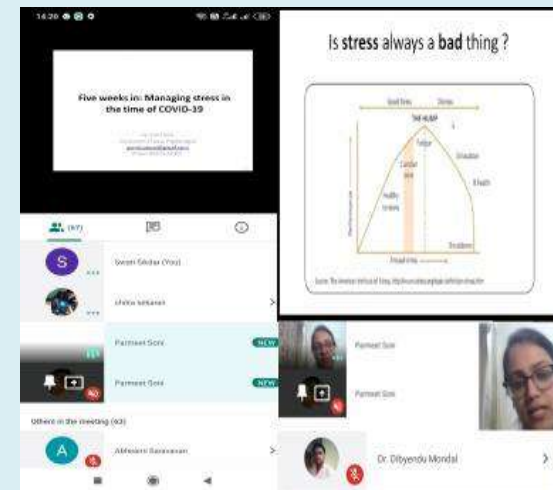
14:20

Five weeks in: Managing stress in the time of COVID-19

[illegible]

(67)

Swati Sikdar (You)

chitra sekaran

Parmeet Soni

NEW

Parmeet Soni

NEW

Others in the meeting (63)

Abhirami Saravanan

Is stress always a bad thing ?

Good Stress    Distress

THE HUMP

Fatigue

Exhaustion

Comfort zone

Healthy tension

Ill health

Breakdown

Performance

Arousal stress

Source: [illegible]

Parmeet Soni

Parmeet Soni

Dr. Dibyendu Mondal